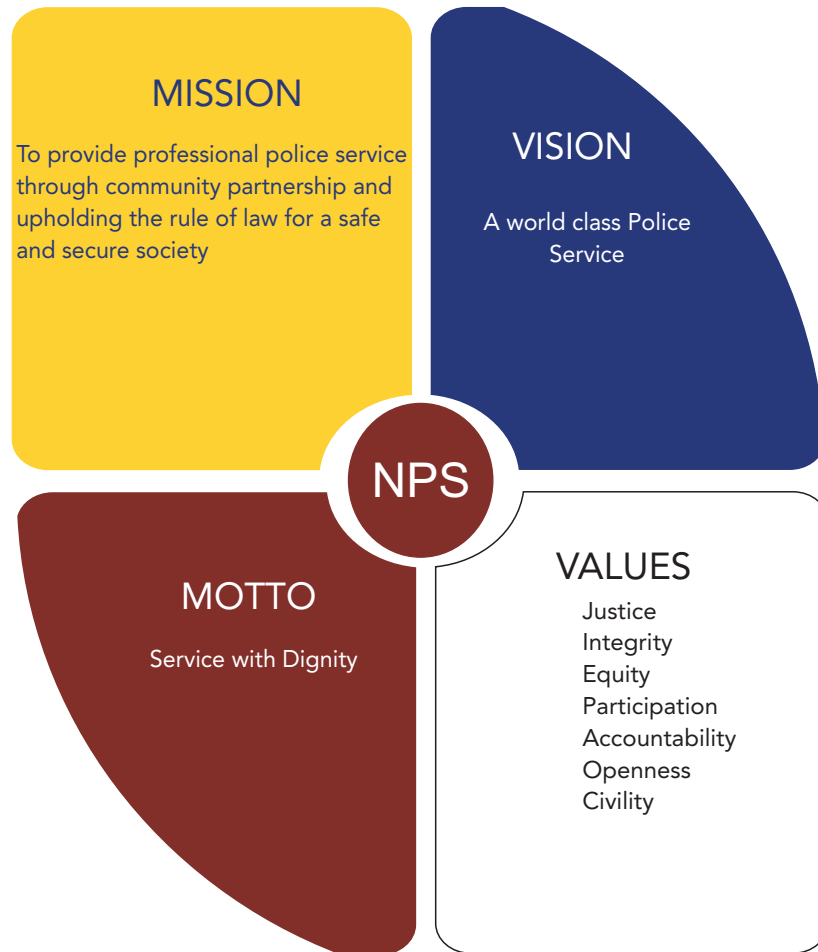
MISSION

To provide professional police service through community partnership and upholding the rule of law for a safe and secure society

VISION

A world class Police Service

NPS

MOTTO

Service with Dignity

VALUES

Justice
Integrity
Equity
Participation
Accountability
Openness
Civility